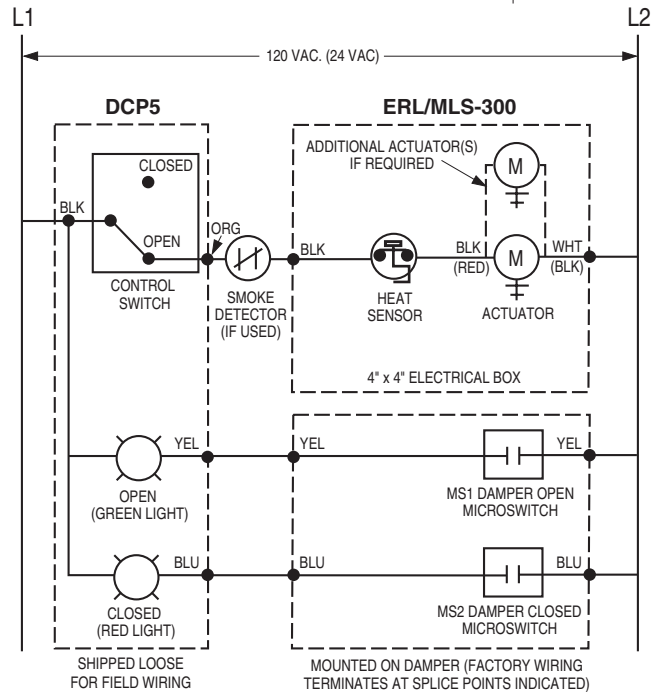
L1

L2

120 VAC. (24 VAC)

DCP5

ERL/MLS-300

ADDITIONAL ACTUATOR(S) IF REQUIRED

M

CLOSED

BLK

OPEN

ORG

BLK

BLK (RED)

M

WHT (BLK)

CONTROL SWITCH

SMOKE DETECTOR (IF USED)

HEAT SENSOR

ACTUATOR

4" x 4" ELECTRICAL BOX

YEL

YEL

YEL

OPEN (GREEN LIGHT)

MS1 DAMPER OPEN MICROSWITCH

BLU

BLU

BLU

CLOSED (RED LIGHT)

MS2 DAMPER CLOSED MICROSWITCH

SHIPPED LOOSE FOR FIELD WIRING

MOUNTED ON DAMPER (FACTORY WIRING TERMINATES AT SPLICE POINTS INDICATED)